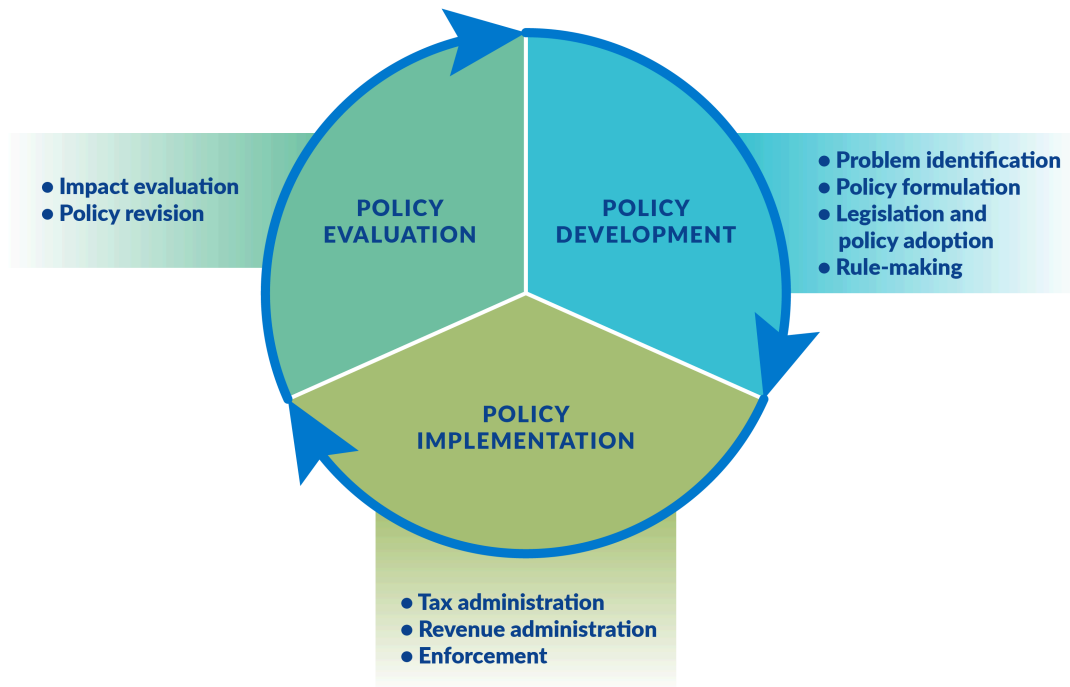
POLICY DEVELOPMENT

• Problem identification
• Policy formulation
• Legislation and policy adoption
• Rule-making

POLICY IMPLEMENTATION

• Tax administration
• Revenue administration
• Enforcement

POLICY EVALUATION

• Impact evaluation
• Policy revision